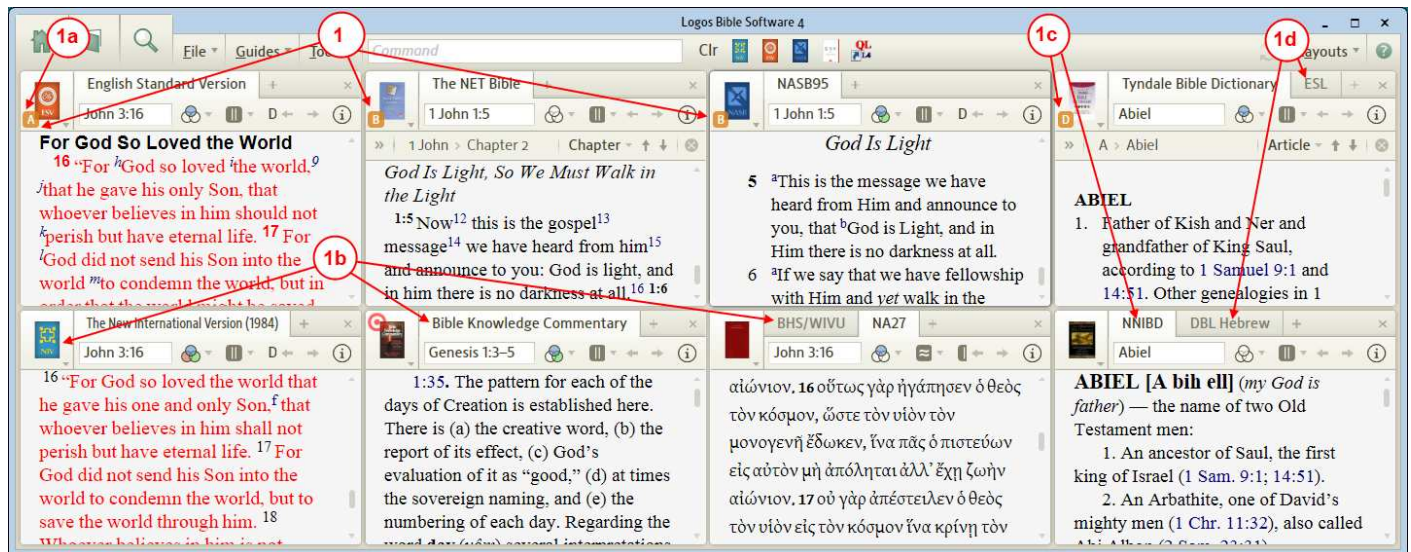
Logos Bible Software 4

1a 1 1c 1d

File Guides Tools Command Clr Layouts

English Standard Version
John 3:16
For God So Loved the World
16 "For $^h$God so loved $^i$the world,$^9$ $^j$that he gave his only Son, that whoever believes in him should not $^k$perish but have eternal life. 17 For $^l$God did not send his Son into the world $^m$to condemn the world, but in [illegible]

The NET Bible
1 John 1:5
1 John > Chapter 2 Chapter
God Is Light, So We Must Walk in the Light
1:5 Now$^{12}$ this is the gospel$^{13}$ message$^{14}$ we have heard from him$^{15}$ and announce to you: God is light, and in him there is no darkness at all.$^{16}$ 1:6

NASB95
1 John 1:5
God Is Light
5 $^a$This is the message we have heard from Him and announce to you, that $^b$God is Light, and in Him there is no darkness at all.
6 $^a$If we say that we have fellowship with Him and yet walk in the

Tyndale Bible Dictionary ESL
Abiel
A > Abiel Article
ABIEL
1. Father of Kish and Ner and grandfather of King Saul, according to 1 Samuel 9:1 and 14:51. Other genealogies in 1

1b

The New International Version (1984)
John 3:16
16 "For God so loved the world that he gave his one and only Son,$^f$ that whoever believes in him shall not perish but have eternal life. 17 For God did not send his Son into the world to condemn the world, but to save the world through him. 18 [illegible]

Bible Knowledge Commentary
Genesis 1:3–5
1:35. The pattern for each of the days of Creation is established here. There is (a) the creative word, (b) the report of its effect, (c) God's evaluation of it as "good," (d) at times the sovereign naming, and (e) the numbering of each day. Regarding the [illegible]

BHS/WIVU NA27
John 3:16
αἰώνιον. 16 οὕτως γὰρ ἠγάπησεν ὁ θεὸς τὸν κόσμον, ὥστε τὸν υἱὸν τὸν μονογενῆ ἔδωκεν, ἵνα πᾶς ὁ πιστεύων εἰς αὐτὸν μὴ ἀπόληται ἀλλ' ἔχῃ ζωὴν αἰώνιον. 17 οὐ γὰρ ἀπέστειλεν ὁ θεὸς τὸν υἱὸν εἰς τὸν κόσμον ἵνα κρίνῃ τὸν

NNIBD DBL Hebrew
Abiel
ABIEL [A bih ell] (my God is father) — the name of two Old Testament men:
1. An ancestor of Saul, the first king of Israel (1 Sam. 9:1; 14:51).
2. An Arbathite, one of David's mighty men (1 Chr. 11:32), also called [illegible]